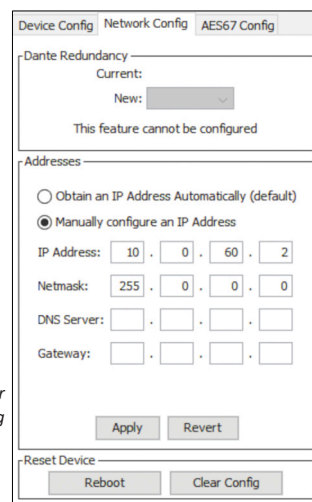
Device Config | Network Config | AES67 Config

Dante Redundancy
Current:
New:
This feature cannot be configured

Addresses
Obtain an IP Address Automatically (default)
Manually configure an IP Address

IP Address: 10 . 0 . 60 . 2
Netmask: 255 . 0 . 0 . 0
DNS Server: . . .
Gateway: . . .

Apply Revert

Reset Device
Reboot Clear Config

r
g